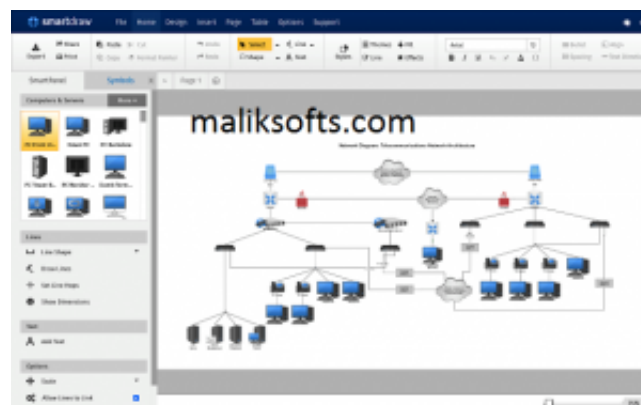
smartdraw
File Home Design Insert Page Table Options Support
Export Share Print
Paste Cut Copy
Undo Redo
Select Line Shape Text
Styles Line Effects
Arial
SmartPanel Symbols
Page 1
Computers & Servers More
Lines
Line Shape
Draw Lines
Set Line Hops
Show Dimensions
Text
Add Text
Options
Grid
Allow Lines to Link
maliksofts.com
Network Diagram: Telecommunications Network Architecture